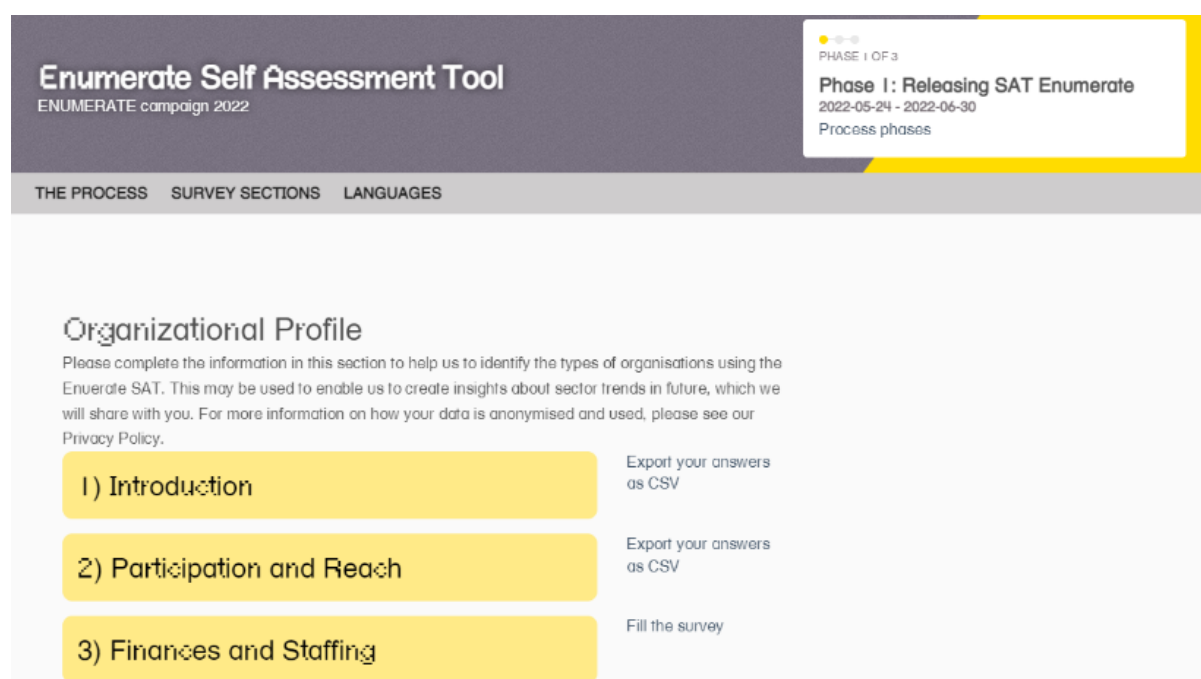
Enumerate Self Assessment Tool
ENUMERATE campaign 2022

PHASE 1 OF 3
Phase 1: Releasing SAT Enumerate
2022-05-24 - 2022-06-30
Process phases

THE PROCESS SURVEY SECTIONS LANGUAGES

Organizational Profile
Please complete the information in this section to help us to identify the types of organisations using the Enuerate SAT. This may be used to enable us to create insights about sector trends in future, which we will share with you. For more information on how your data is anonymised and used, please see our Privacy Policy.

1) Introduction
Export your answers as CSV

2) Participation and Reach
Export your answers as CSV

3) Finances and Staffing
Fill the survey